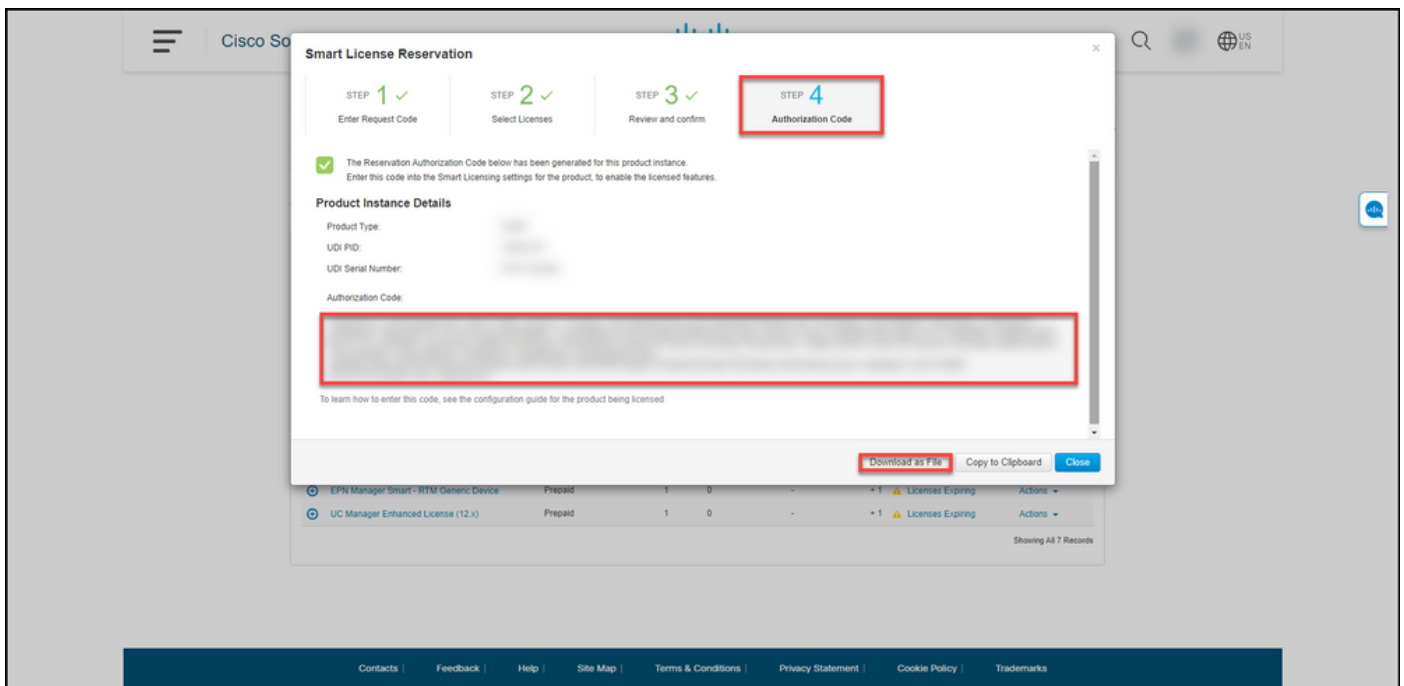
Cisco So

US EN

Smart License Reservation

STEP 1 ✓
Enter Request Code

STEP 2 ✓
Select Licenses

STEP 3 ✓
Review and confirm

STEP 4
Authorization Code

The Reservation Authorization Code below has been generated for this product instance.
Enter this code into the Smart Licensing settings for the product, to enable the licensed features.

Product Instance Details

Product Type: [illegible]

UDI PID: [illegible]

UDI Serial Number: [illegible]

Authorization Code:

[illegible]

To learn how to enter this code, see the configuration guide for the product being licensed

Download as File | Copy to Clipboard | Close

| | | | | | | |
|---|---|---|---|---|---|---|
| EPN Manager Smart - RTM Generic Device | Prepaid | 1 | 0 | - | + 1 Licenses Expiring | Actions |
| UC Manager Enhanced License (12.x) | Prepaid | 1 | 0 | - | + 1 Licenses Expiring | Actions |

Showing All 7 Records

Contacts | Feedback | Help | Site Map | Terms & Conditions | Privacy Statement | Cookie Policy | Trademarks